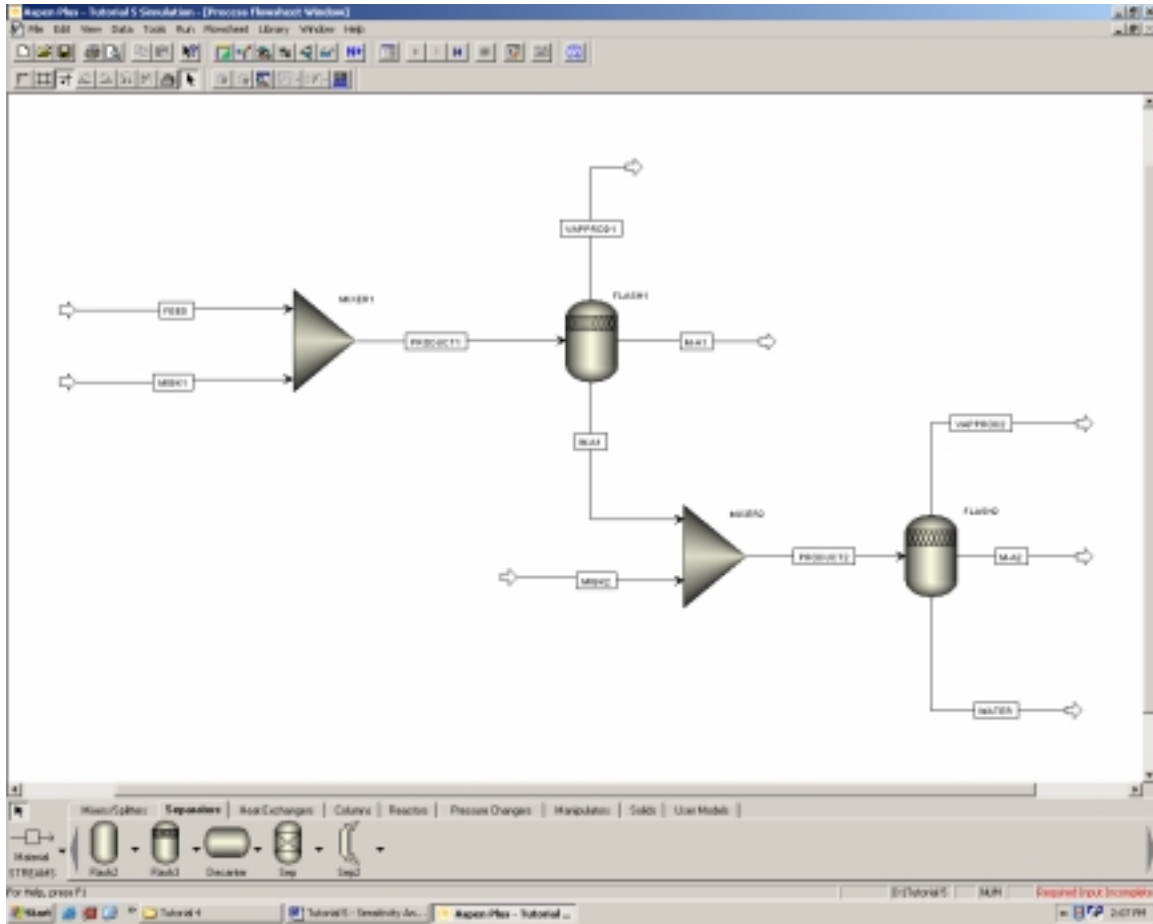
Aspen Plus - Tutorial 5 Simulation - [Process Flowsheet Window]

File Edit View Data Tools Run Flowsheet Library Window Help

VAPPROD1

FEED

MIXER1

FLASH1

PRODUCT1

MIBK1

M-K1

BLK4

VAPPROD2

MIXER2

FLASH2

PRODUCT2

MIBK2

M-K2

WATER

Mixers/Splitters | Separators | Heat Exchangers | Columns | Reactors | Pressure Changers | Manipulators | Solids | User Models

Material STREAMS

Flash2

Flash3

Decanter

Sep

Sep2

For Help, press F1

D:\Tutorial 5

NUM

Required Input Incomplete

Start

Tutorial 4

Tutorial 5 - Sensitivity An...

Aspen Plus - Tutorial ...

2:07 PM